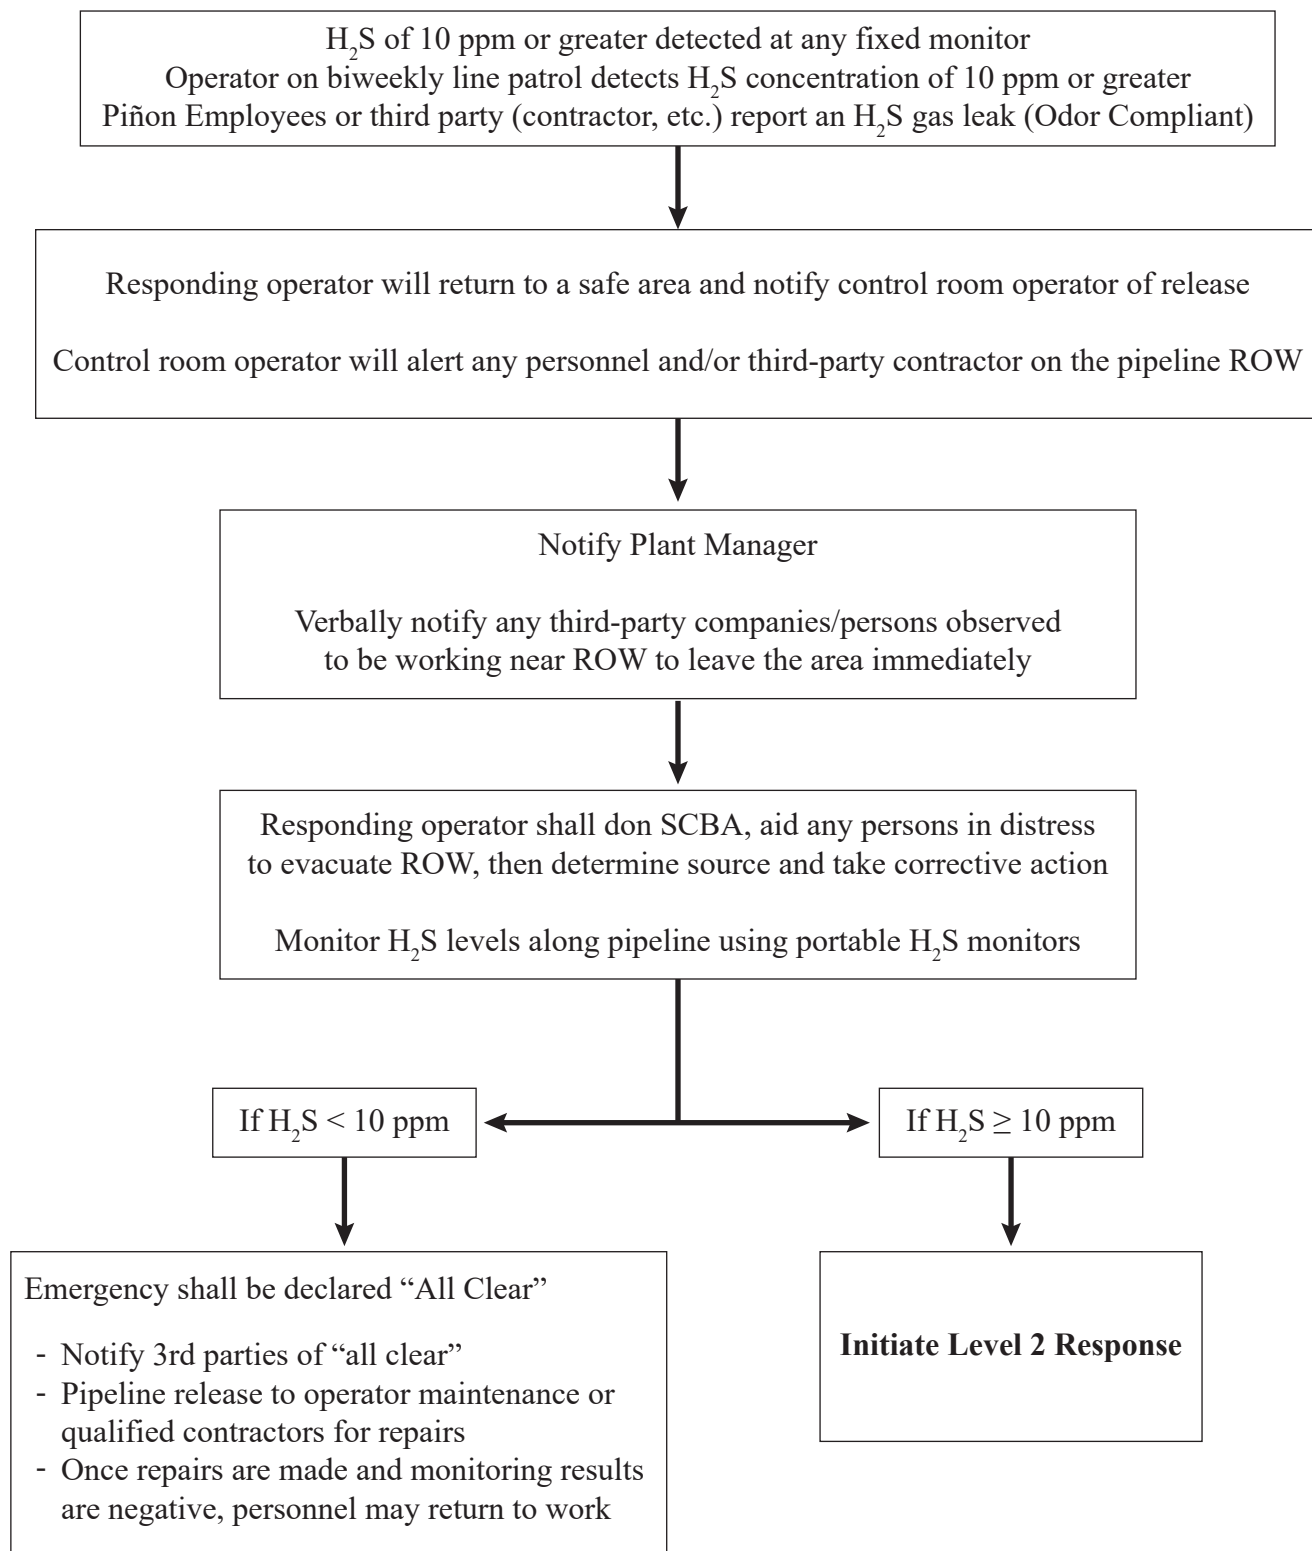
$H_2S$ of 10 ppm or greater detected at any fixed monitor
Operator on biweekly line patrol detects $H_2S$ concentration of 10 ppm or greater
Piñon Employees or third party (contractor, etc.) report an $H_2S$ gas leak (Odor Compliant)

Responding operator will return to a safe area and notify control room operator of release

Control room operator will alert any personnel and/or third-party contractor on the pipeline ROW

Notify Plant Manager

Verbally notify any third-party companies/persons observed to be working near ROW to leave the area immediately

Responding operator shall don SCBA, aid any persons in distress to evacuate ROW, then determine source and take corrective action

Monitor $H_2S$ levels along pipeline using portable $H_2S$ monitors

If $H_2S < 10$ ppm

If $H_2S \geq 10$ ppm

Emergency shall be declared "All Clear"

- Notify 3rd parties of "all clear"
- Pipeline release to operator maintenance or qualified contractors for repairs
- Once repairs are made and monitoring results are negative, personnel may return to work

**Initiate Level 2 Response**